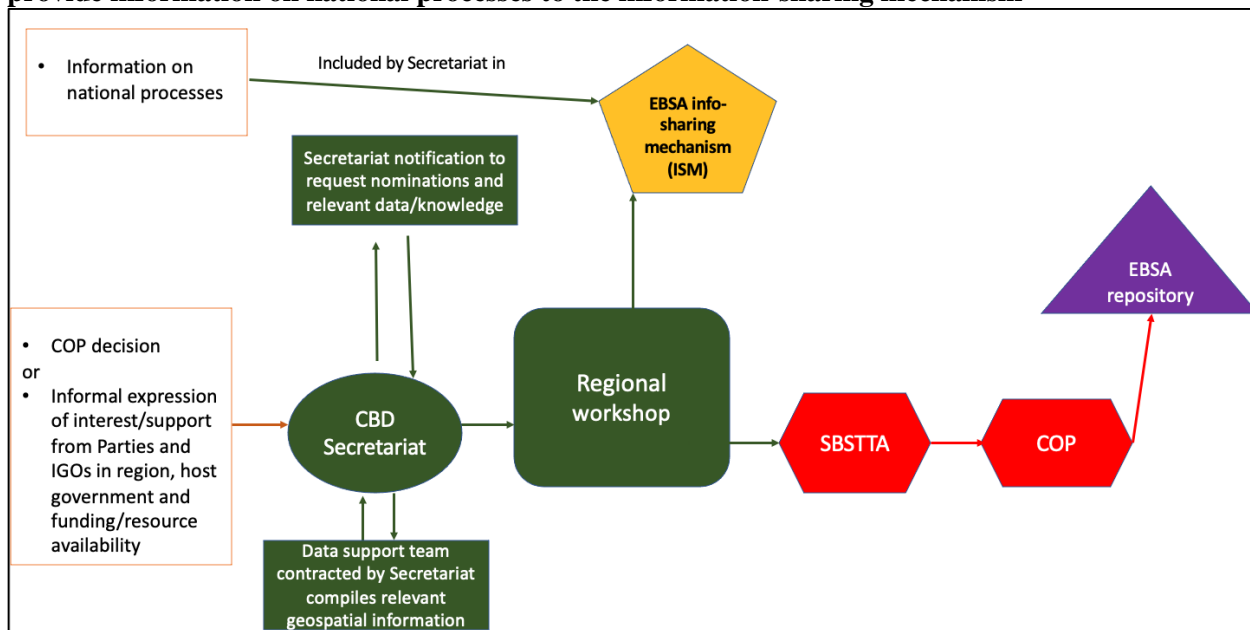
provide information on national processes to the information-sharing mechanism

• Information on national processes

Included by Secretariat in

EBSA info-sharing mechanism (ISM)

Secretariat notification to request nominations and relevant data/knowledge

EBSA repository

• COP decision
or
• Informal expression of interest/support from Parties and IGOs in region, host government and funding/resource availability

CBD Secretariat

Regional workshop

SBSTTA

COP

Data support team contracted by Secretariat compiles relevant geospatial information